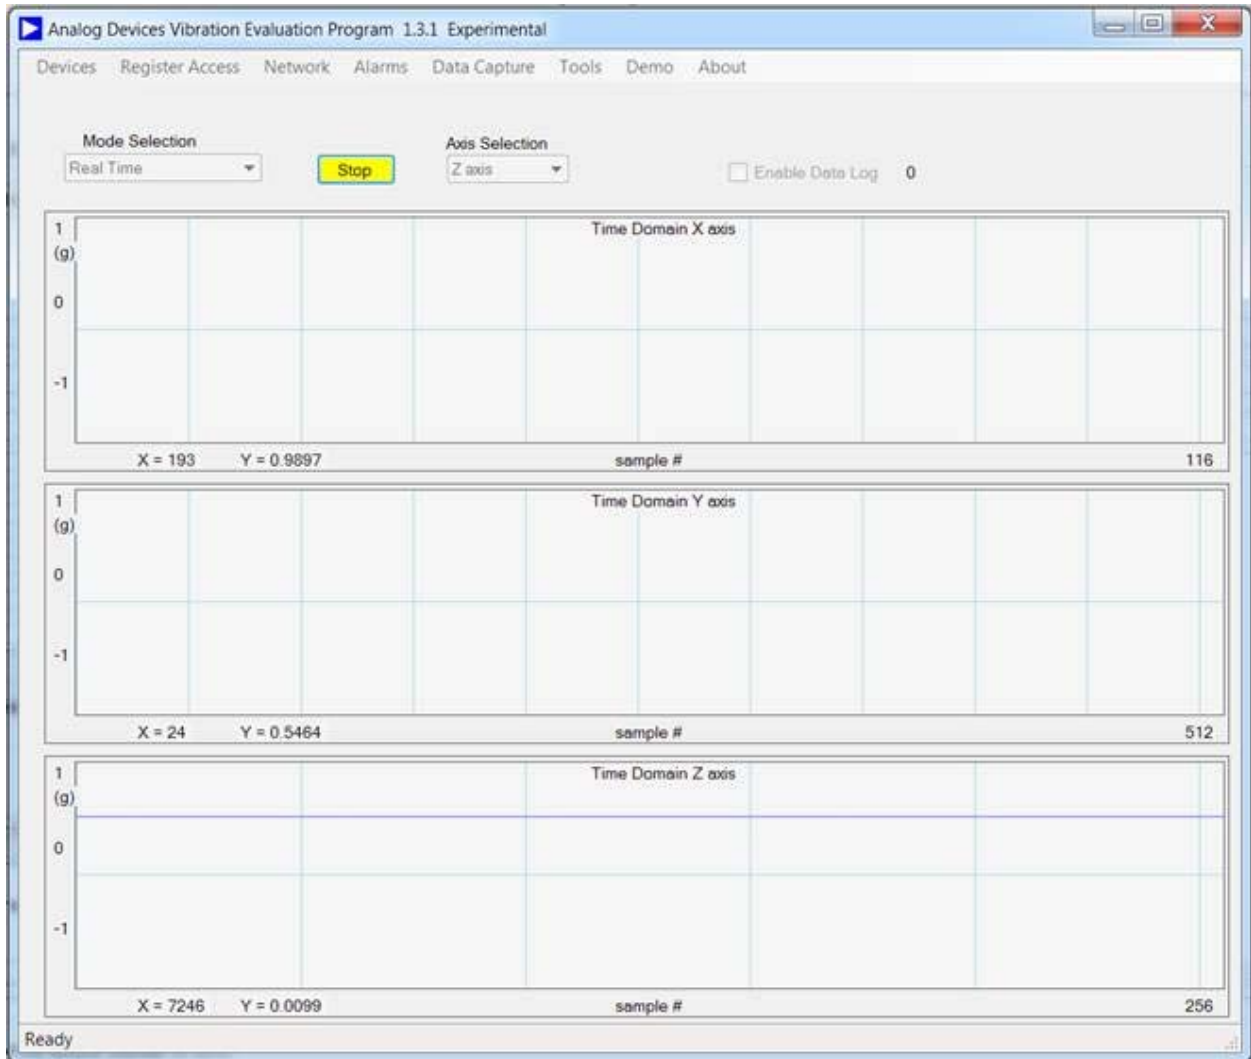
Analog Devices Vibration Evaluation Program 1.3.1 Experimental

Devices Register Access Network Alarms Data Capture Tools Demo About

Mode Selection
Real Time

Stop

Axis Selection
Z axis

Enable Data Log 0

1
(g)
0
-1
Time Domain X axis
X = 193 Y = 0.9897 sample # 116

1
(g)
0
-1
Time Domain Y axis
X = 24 Y = 0.5464 sample # 512

1
(g)
0
-1
Time Domain Z axis
X = 7246 Y = 0.0099 sample # 256

Ready